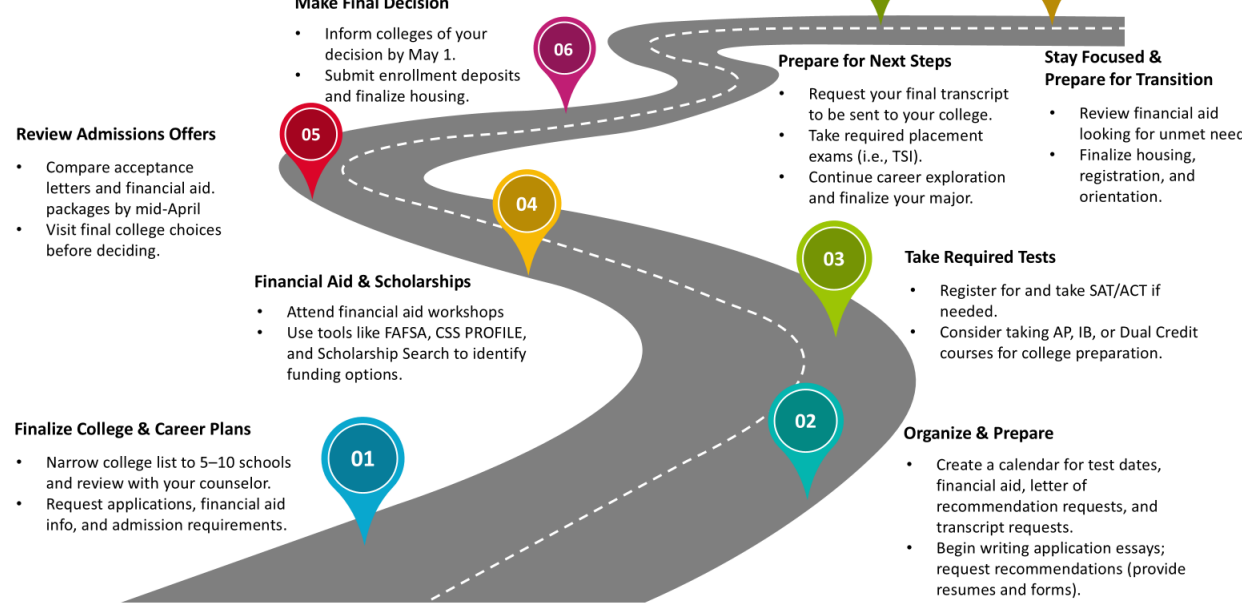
Make Final Decision

- Inform colleges of your decision by May 1.
- Submit enrollment deposits and finalize housing.

06

Prepare for Next Steps

- Request your final transcript to be sent to your college.
- Take required placement exams (i.e., TSI).
- Continue career exploration and finalize your major.

Stay Focused & Prepare for Transition

- Review financial aid looking for unmet need
- Finalize housing, registration, and orientation.

Review Admissions Offers

- Compare acceptance letters and financial aid. packages by mid-April
- Visit final college choices before deciding.

05

04

Financial Aid & Scholarships

- Attend financial aid workshops
- Use tools like FAFSA, CSS PROFILE, and Scholarship Search to identify funding options.

03

Take Required Tests

- Register for and take SAT/ACT if needed.
- Consider taking AP, IB, or Dual Credit courses for college preparation.

Finalize College & Career Plans

- Narrow college list to 5–10 schools and review with your counselor.
- Request applications, financial aid info, and admission requirements.

01

02

Organize & Prepare

- Create a calendar for test dates, financial aid, letter of recommendation requests, and transcript requests.
- Begin writing application essays; request recommendations (provide resumes and forms).